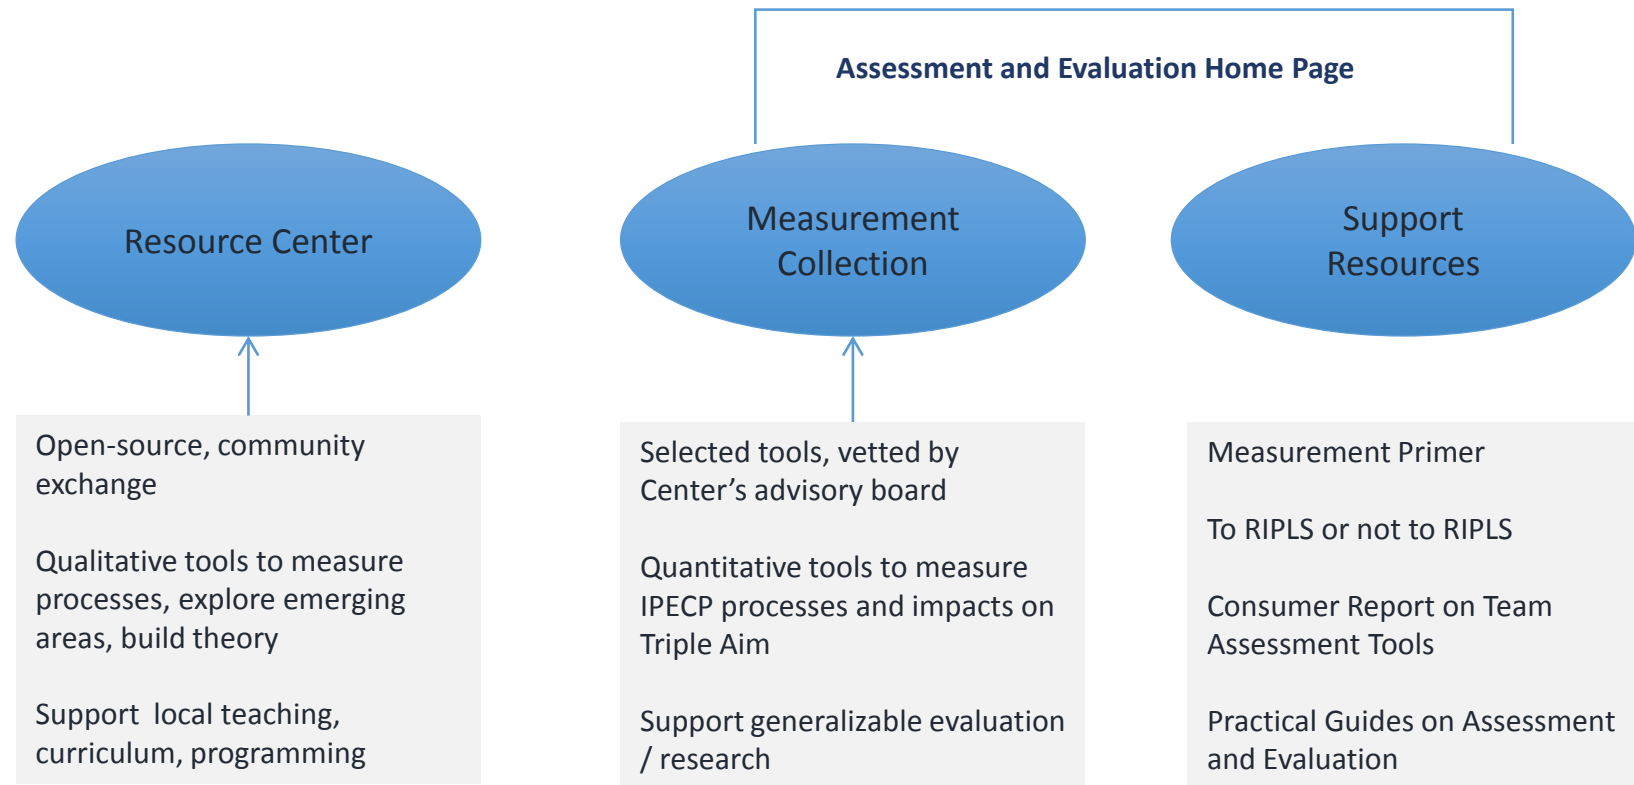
Assessment and Evaluation Home Page

Resource Center

Measurement Collection

Support Resources

Open-source, community exchange

Qualitative tools to measure processes, explore emerging areas, build theory

Support  local teaching, curriculum, programming

Selected tools, vetted by Center's advisory board

Quantitative tools to measure IPECP processes and impacts on Triple Aim

Support generalizable evaluation / research

Measurement Primer

To RIPLS or not to RIPLS

Consumer Report on Team Assessment Tools

Practical Guides on Assessment and Evaluation